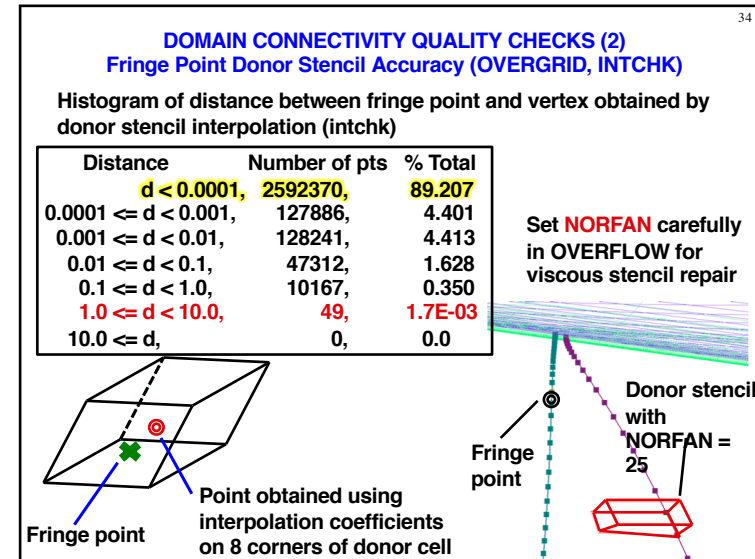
34

DOMAIN CONNECTIVITY QUALITY CHECKS (2)
Fringe Point Donor Stencil Accuracy (OVERGRID, INTCHK)

Histogram of distance between fringe point and vertex obtained by donor stencil interpolation (intchk)

| Distance | Number of pts | % Total |
|---|---|---|
| d < 0.0001, | 2592370, | 89.207 |
| 0.0001 <= d < 0.001, | 127886, | 4.401 |
| 0.001 <= d < 0.01, | 128241, | 4.413 |
| 0.01 <= d < 0.1, | 47312, | 1.628 |
| 0.1 <= d < 1.0, | 10167, | 0.350 |
| 1.0 <= d < 10.0, | 49, | 1.7E-03 |
| 10.0 <= d, | 0, | 0.0 |

Set NORFAN carefully in OVERFLOW for viscous stencil repair

Donor stencil with NORFAN = 25

Fringe point

Fringe point

Point obtained using interpolation coefficients on 8 corners of donor cell